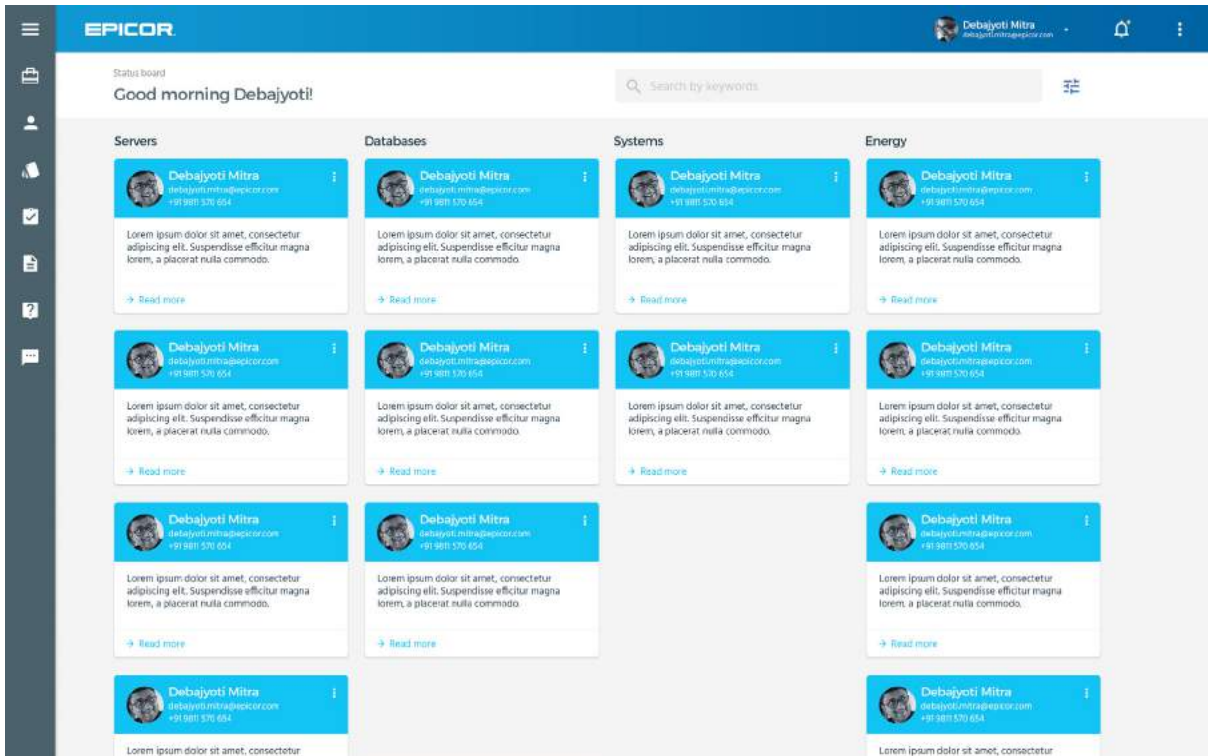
EPICOR

Debajyoti Mitra
debajyoti.mitra@epicor.com

Status board
Good morning Debajyoti!

Search by keywords

Servers

Debajyoti Mitra
debajyoti.mitra@epicor.com
+91 9811 570 654

Lorem ipsum dolor sit amet, consectetur adipiscing elit. Suspendisse efficitur magna lorem, a placerat nulla commodo.

→ Read more

Debajyoti Mitra
debajyoti.mitra@epicor.com
+91 9811 570 654

Lorem ipsum dolor sit amet, consectetur adipiscing elit. Suspendisse efficitur magna lorem, a placerat nulla commodo.

→ Read more

Debajyoti Mitra
debajyoti.mitra@epicor.com
+91 9811 570 654

Lorem ipsum dolor sit amet, consectetur adipiscing elit. Suspendisse efficitur magna lorem, a placerat nulla commodo.

→ Read more

Debajyoti Mitra
debajyoti.mitra@epicor.com
+91 9811 570 654

Lorem ipsum dolor sit amet, consectetur

Databases

Debajyoti Mitra
debajyoti.mitra@epicor.com
+91 9811 570 654

Lorem ipsum dolor sit amet, consectetur adipiscing elit. Suspendisse efficitur magna lorem, a placerat nulla commodo.

→ Read more

Debajyoti Mitra
debajyoti.mitra@epicor.com
+91 9811 570 654

Lorem ipsum dolor sit amet, consectetur adipiscing elit. Suspendisse efficitur magna lorem, a placerat nulla commodo.

→ Read more

Debajyoti Mitra
debajyoti.mitra@epicor.com
+91 9811 570 654

Lorem ipsum dolor sit amet, consectetur adipiscing elit. Suspendisse efficitur magna lorem, a placerat nulla commodo.

→ Read more

Systems

Debajyoti Mitra
debajyoti.mitra@epicor.com
+91 9811 570 654

Lorem ipsum dolor sit amet, consectetur adipiscing elit. Suspendisse efficitur magna lorem, a placerat nulla commodo.

→ Read more

Debajyoti Mitra
debajyoti.mitra@epicor.com
+91 9811 570 654

Lorem ipsum dolor sit amet, consectetur adipiscing elit. Suspendisse efficitur magna lorem, a placerat nulla commodo.

→ Read more

Energy

Debajyoti Mitra
debajyoti.mitra@epicor.com
+91 9811 570 654

Lorem ipsum dolor sit amet, consectetur adipiscing elit. Suspendisse efficitur magna lorem, a placerat nulla commodo.

→ Read more

Debajyoti Mitra
debajyoti.mitra@epicor.com
+91 9811 570 654

Lorem ipsum dolor sit amet, consectetur adipiscing elit. Suspendisse efficitur magna lorem, a placerat nulla commodo.

→ Read more

Debajyoti Mitra
debajyoti.mitra@epicor.com
+91 9811 570 654

Lorem ipsum dolor sit amet, consectetur adipiscing elit. Suspendisse efficitur magna lorem, a placerat nulla commodo.

→ Read more

Debajyoti Mitra
debajyoti.mitra@epicor.com
+91 9811 570 654

Lorem ipsum dolor sit amet, consectetur